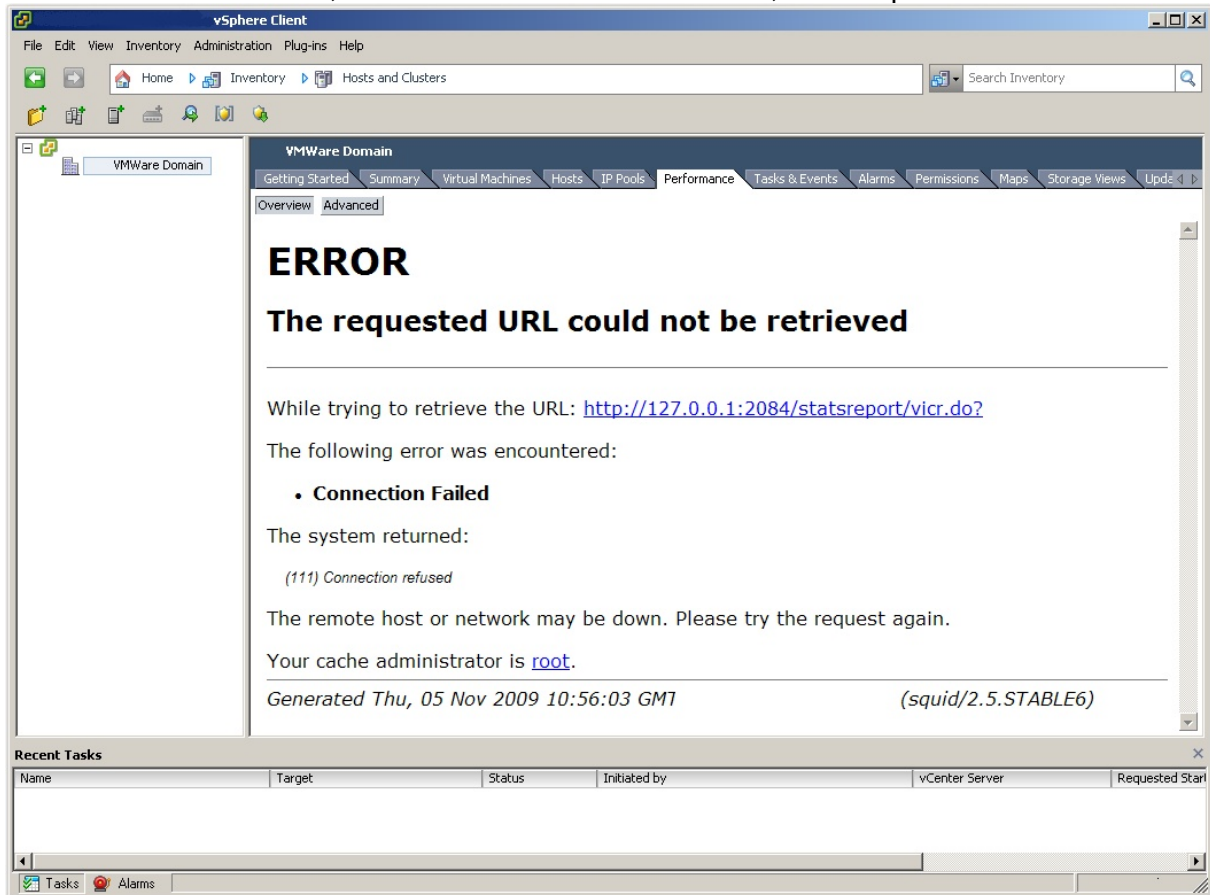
vSphere Client

File Edit View Inventory Administration Plug-ins Help

Home Inventory Hosts and Clusters

Search Inventory

VMWare Domain

VMWare Domain

Getting Started Summary Virtual Machines Hosts IP Pools Performance Tasks & Events Alarms Permissions Maps Storage Views Upda

Overview Advanced

ERROR

The requested URL could not be retrieved

While trying to retrieve the URL: http://127.0.0.1:2084/statsreport/vicr.do?

The following error was encountered:

• Connection Failed

The system returned:

(111) Connection refused

The remote host or network may be down. Please try the request again.

Your cache administrator is root.

Generated Thu, 05 Nov 2009 10:56:03 GMT (squid/2.5.STABLE6)

Recent Tasks

| Name | Target | Status | Initiated by | vCenter Server | Requested Start |
|---|---|---|---|---|---|

Tasks Alarms